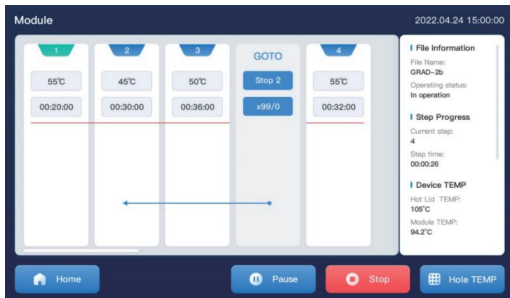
Module

2022.04.24 15:00:00

1

55℃

00:20:00

2

45℃

00:30:00

3

50℃

00:36:00

GOTO

Stop 2

x99/0

4

55℃

00:32:00

File Information

File Name:
GRAD-2b

Operating status:
In operation

Step Progress

Current step:
4

Step time:
00:00:26

Device TEMP

Hot Lid TEMP:
105°C

Module TEMP:
94.2°C

Home

Pause

Stop

Hole TEMP